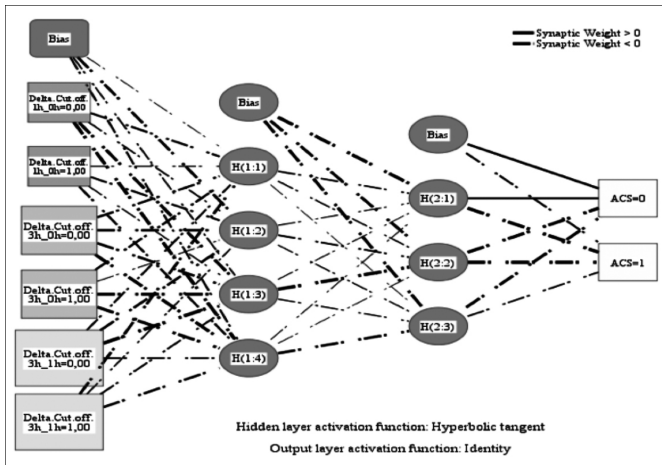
Synaptic Weight > 0
Synaptic Weight < 0

Bias

Delta.Cut.off. 1h_0h=0,00

Delta.Cut.off. 1h_0h=1,00

Delta.Cut.off. 3h_0h=0,00

Delta.Cut.off. 3h_0h=1,00

Delta.Cut.off. 3h_1h=0,00

Delta.Cut.off. 3h_1h=1,00

Bias

H(1:1)

H(1:2)

H(1:3)

H(1:4)

Bias

H(2:1)

H(2:2)

H(2:3)

ACS=0

ACS=1

Hidden layer activation function: Hyperbolic tangent

Output layer activation function: Identity